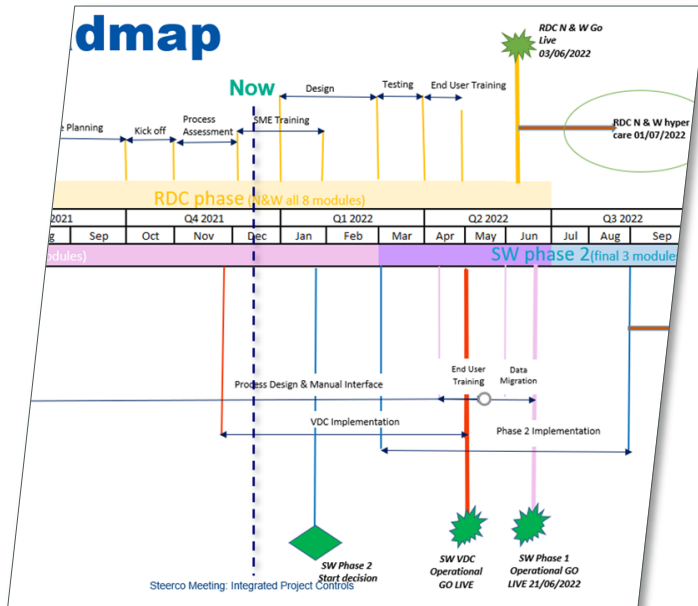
dmap

RDC N & W Go Live 03/06/2022

Now

Design

Testing

End User Training

e Planning

Kick off

Process Assessment

SME Training

RDC N & W hyper care 01/07/2022

RDC phase (N&W all 8 modules)

| 2021 | | Q4 2021 | | | Q1 2022 | | Q2 2022 | | | Q3 2022 | |
|---|---|---|---|---|---|---|---|---|---|---|---|
| g | Sep | Oct | Nov | Dec | Jan | Feb | Mar | Apr | May | Jun | Jul | Aug | Sep |

odules)

SW phase 2 (final 3 module

End User Training

Data Migration

Process Design & Manual Interface

VDC Implementation

Phase 2 Implementation

SW Phase 2 Start decision

SW VDC Operational GO LIVE

SW Phase 1 Operational GO LIVE 21/06/2022

Steerco Meeting: Integrated Project Controls